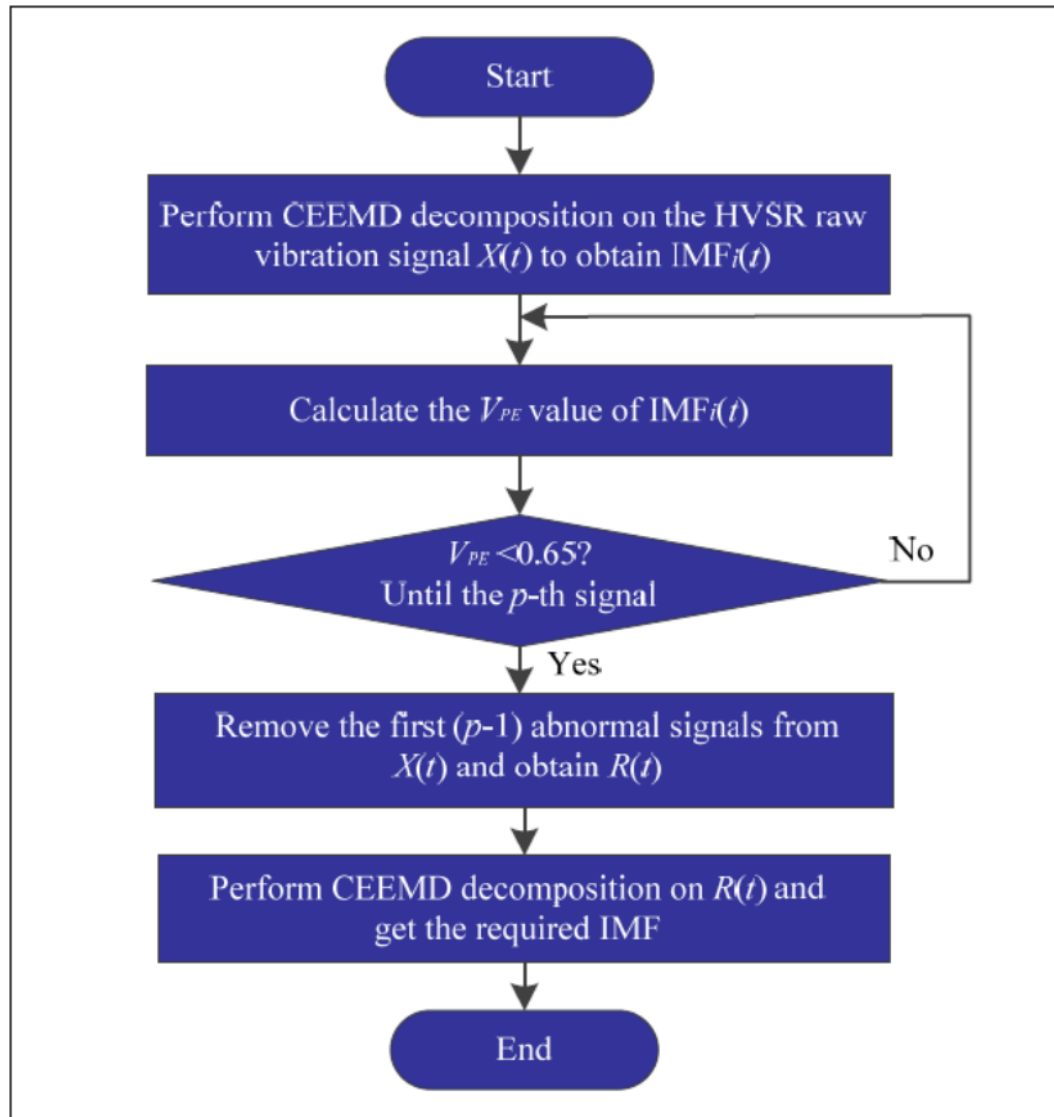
Start

Perform CEEMD decomposition on the HVSR raw vibration signal $X(t)$ to obtain IMF$i(t)$

Calculate the $V_{PE}$ value of IMF$i(t)$

$V_{PE}$ <0.65?
Until the $p$-th signal

No

Yes

Remove the first ($p$-1) abnormal signals from $X(t)$ and obtain $R(t)$

Perform CEEMD decomposition on $R(t)$ and get the required IMF

End